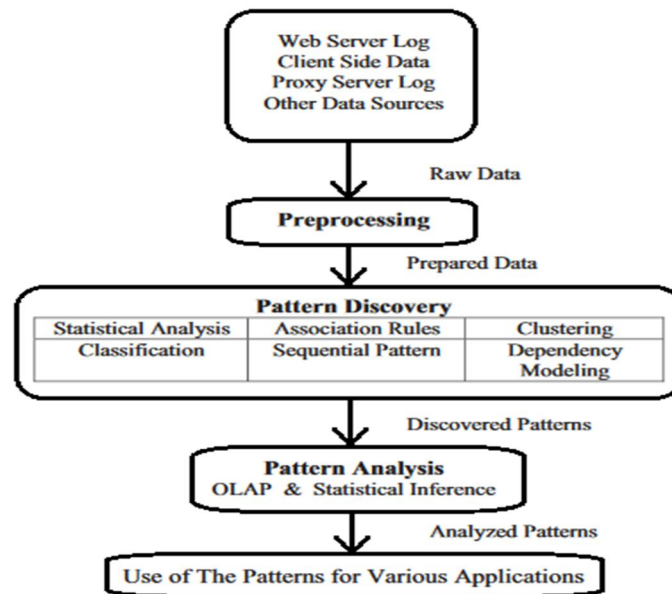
Web Server Log
Client Side Data
Proxy Server Log
Other Data Sources

Raw Data

Preprocessing

Prepared Data

Pattern Discovery

| Statistical Analysis | Association Rules | Clustering |
|---|---|---|
| Classification | Sequential Pattern | Dependency Modeling |

Discovered Patterns

Pattern Analysis
OLAP & Statistical Inference

Analyzed Patterns

Use of The Patterns for Various Applications